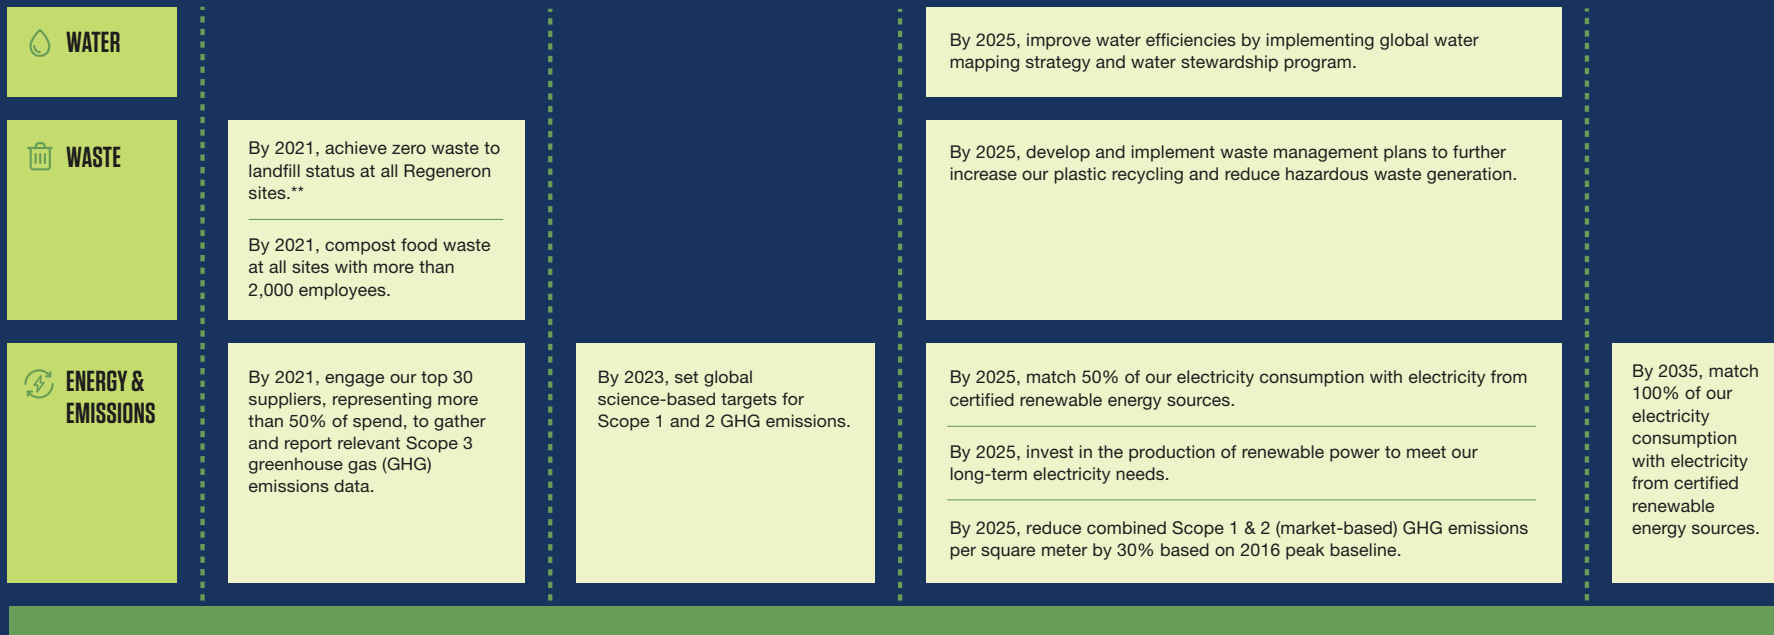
WATER

By 2025, improve water efficiencies by implementing global water mapping strategy and water stewardship program.

WASTE

By 2021, achieve zero waste to landfill status at all Regeneron sites.**

By 2021, compost food waste at all sites with more than 2,000 employees.

By 2025, develop and implement waste management plans to further increase our plastic recycling and reduce hazardous waste generation.

ENERGY & EMISSIONS

By 2021, engage our top 30 suppliers, representing more than 50% of spend, to gather and report relevant Scope 3 greenhouse gas (GHG) emissions data.

By 2023, set global science-based targets for Scope 1 and 2 GHG emissions.

By 2025, match 50% of our electricity consumption with electricity from certified renewable energy sources.

By 2025, invest in the production of renewable power to meet our long-term electricity needs.

By 2025, reduce combined Scope 1 & 2 (market-based) GHG emissions per square meter by 30% based on 2016 peak baseline.

By 2035, match 100% of our electricity consumption with electricity from certified renewable energy sources.